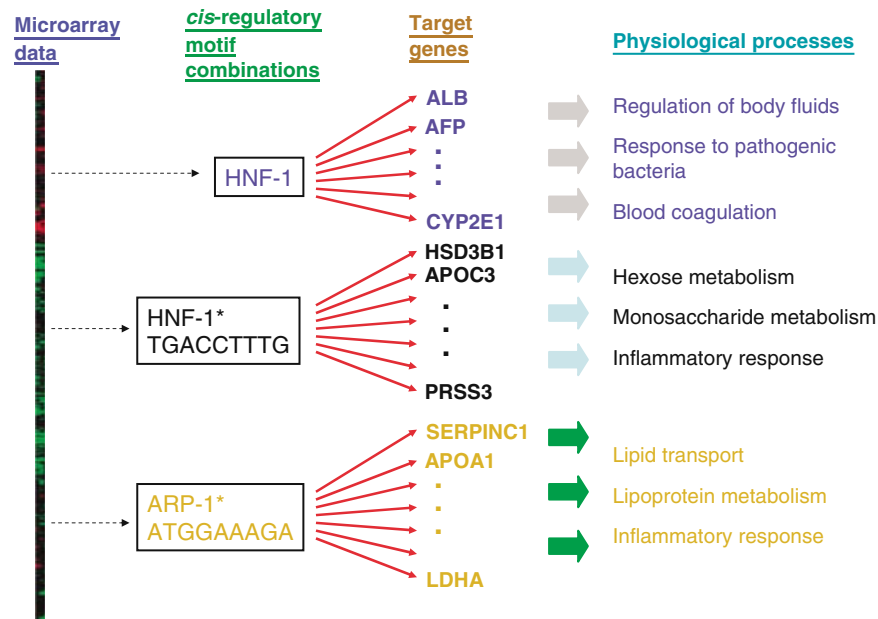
Microarray data

*cis*-regulatory motif combinations

Target genes

Physiological processes

HNF-1

ALB
AFP
⋮
CYP2E1

Regulation of body fluids
Response to pathogenic bacteria
Blood coagulation

HNF-1*
TGACCTTTG

HSD3B1
APOC3
⋮
PRSS3

Hexose metabolism
Monosaccharide metabolism
Inflammatory response

ARP-1*
ATGGAAAGA

SERPINC1
APOA1
⋮
LDHA

Lipid transport
Lipoprotein metabolism
Inflammatory response